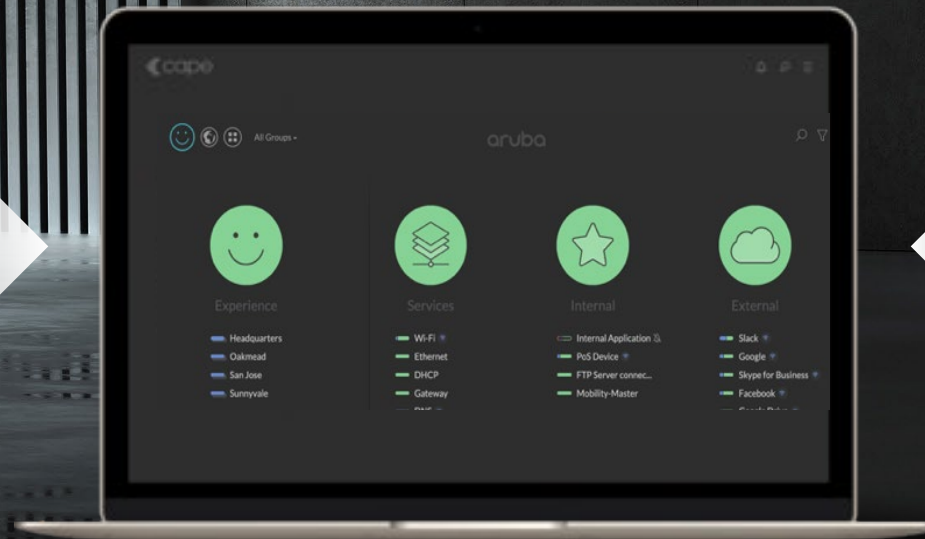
cape

All Groups

aruba

Experience

Headquarters
Oakmead
San Jose
Sunnyvale

Services

Wi-Fi
Ethernet
DHCP
Gateway
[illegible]

Internal

Internal Application
PoS Device
FTP Server connec...
Mobility-Master

External

Slack
Google
Skype for Business
Facebook
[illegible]